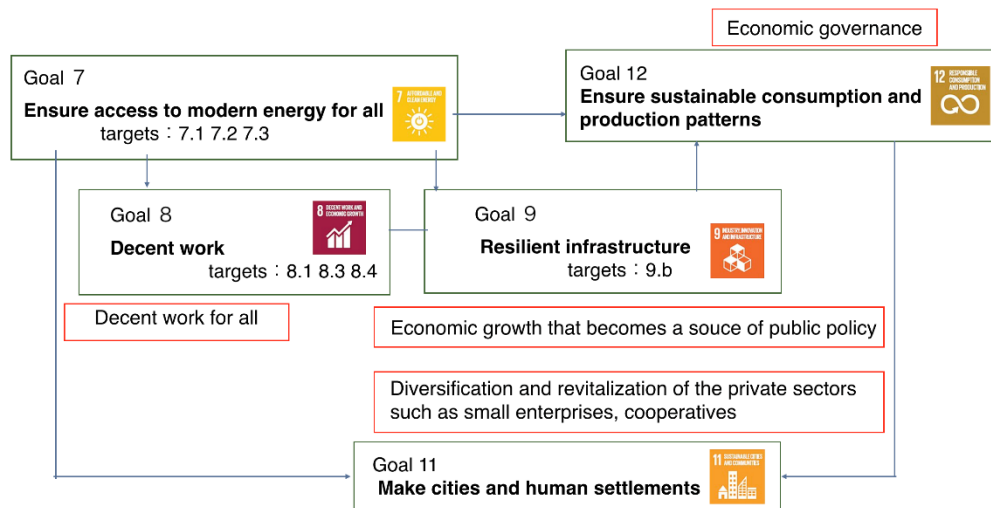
Economic governance

Goal 7
Ensure access to modern energy for all
targets：7.1 7.2 7.3

7 AFFORDABLE AND CLEAN ENERGY

Goal 12
Ensure sustainable consumption and production patterns

12 RESPONSIBLE CONSUMPTION AND PRODUCTION

Goal 8
Decent work
targets：8.1 8.3 8.4

8 DECENT WORK AND ECONOMIC GROWTH

Goal 9
Resilient infrastructure
targets：9.b

9 INDUSTRY, INNOVATION AND INFRASTRUCTURE

Decent work for all

Economic growth that becomes a souce of public policy

Diversification and revitalization of the private sectors such as small enterprises, cooperatives

Goal 11
Make cities and human settlements

11 SUSTAINABLE CITIES AND COMMUNITIES